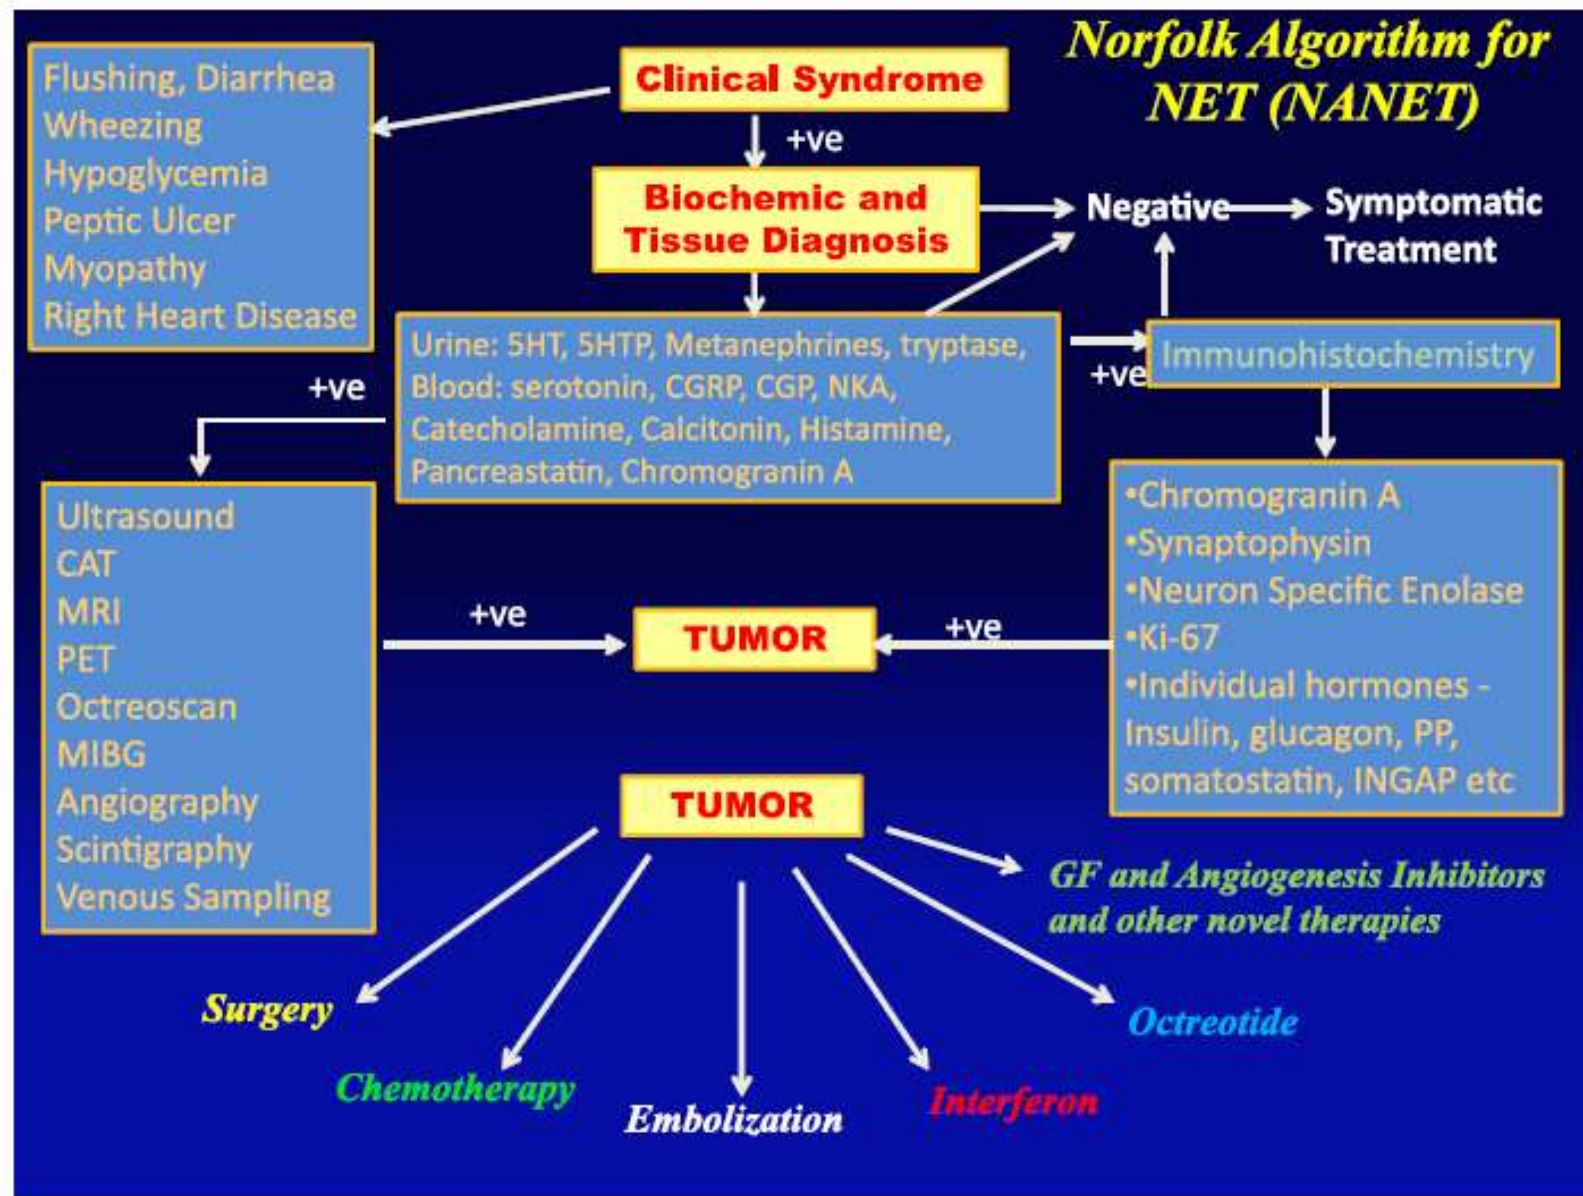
Norfolk Algorithm for NET (NANET)

Flushing, Diarrhea
Wheezing
Hypoglycemia
Peptic Ulcer
Myopathy
Right Heart Disease

Clinical Syndrome

+ve

Biochemic and Tissue Diagnosis

Negative

Symptomatic Treatment

Urine: 5HT, 5HTP, Metanephrines, tryptase,
Blood: serotonin, CGRP, CGP, NKA,
Catecholamine, Calcitonin, Histamine,
Pancreastatin, Chromogranin A

+ve

+ve

Immunohistochemistry

Ultrasound
CAT
MRI
PET
Octreoscan
MIBG
Angiography
Scintigraphy
Venous Sampling

+ve

TUMOR

+ve

•Chromogranin A
•Synaptophysin
•Neuron Specific Enolase
•Ki-67
•Individual hormones - Insulin, glucagon, PP, somatostatin, INGAP etc

TUMOR

GF and Angiogenesis Inhibitors and other novel therapies

Surgery

Chemotherapy

Embolization

Interferon

Octreotide